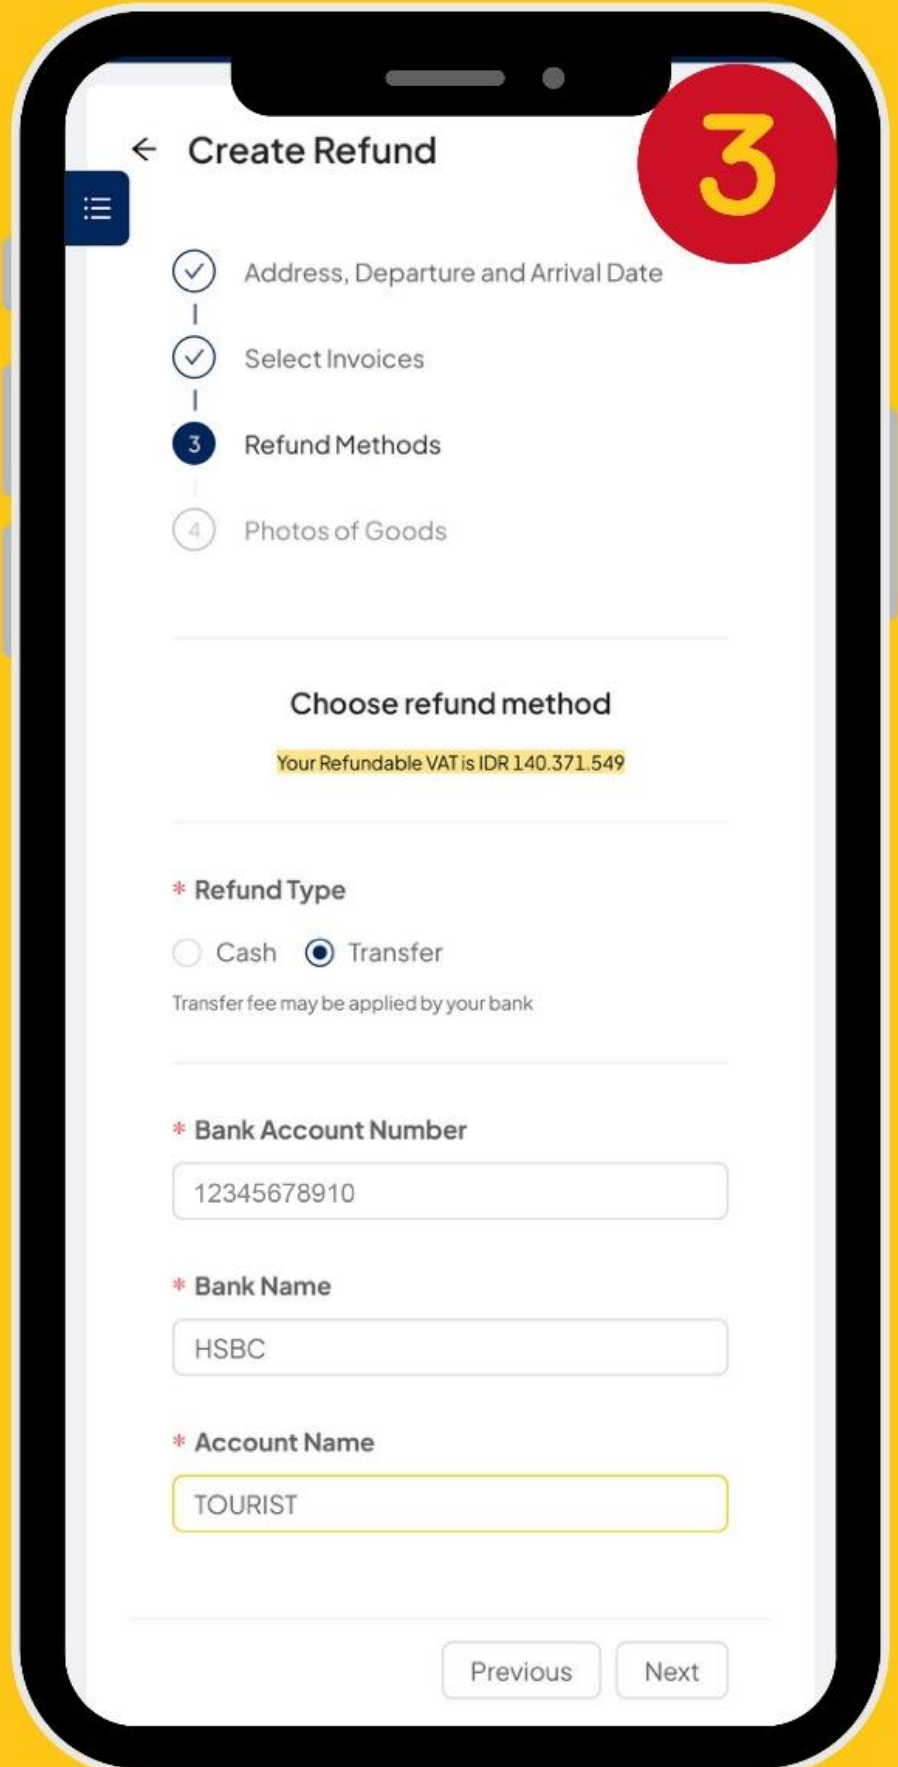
3

Create Refund

Address, Departure and Arrival Date

Select Invoices

3 Refund Methods

4 Photos of Goods

Choose refund method

Your Refundable VAT is IDR 140.371.549

* Refund Type

Cash Transfer

Transfer fee may be applied by your bank

* Bank Account Number

12345678910

* Bank Name

HSBC

* Account Name

TOURIST

Previous Next